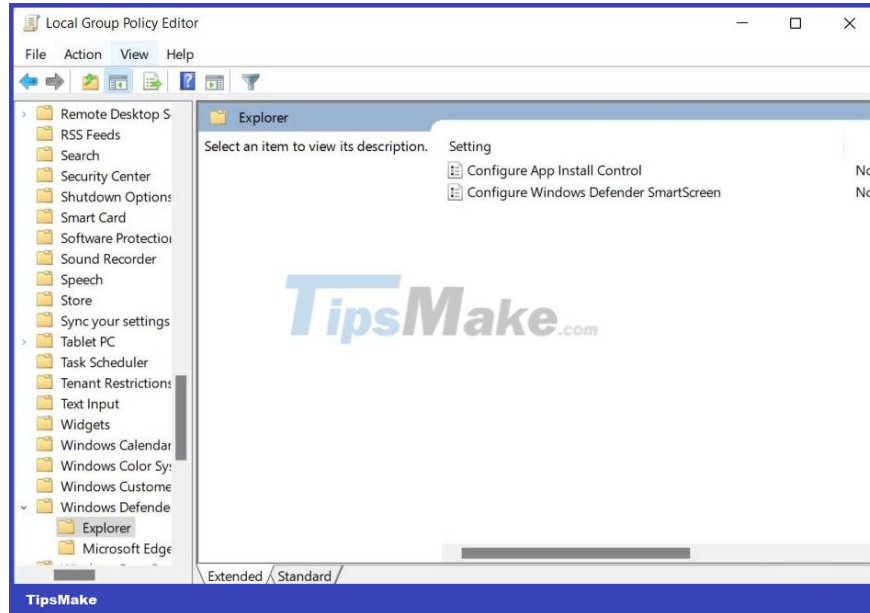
Local Group Policy Editor

File Action View Help

Remote Desktop S
RSS Feeds
Search
Security Center
Shutdown Options
Smart Card
Software Protectio
Sound Recorder
Speech
Store
Sync your settings
Tablet PC
Task Scheduler
Tenant Restrictions
Text Input
Widgets
Windows Calendar
Windows Color Sys
Windows Custome
Windows Defende
Explorer
Microsoft Edge

Explorer

Select an item to view its description.

Setting
Configure App Install Control
Configure Windows Defender SmartScreen

No
No

TipsMake.com

Extended Standard

TipsMake